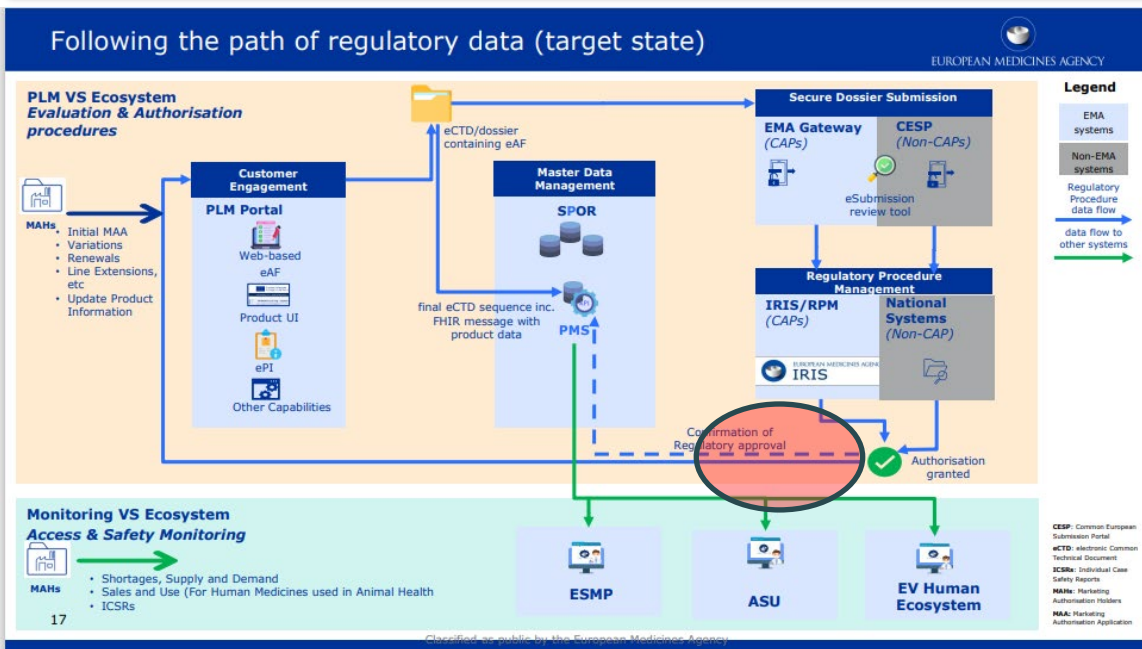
Following the path of regulatory data (target state)

EUROPEAN MEDICINES AGENCY

PLM VS Ecosystem
Evaluation & Authorisation procedures

MAHs
- Initial MAA
- Variations
- Renewals
- Line Extensions, etc
- Update Product Information

Customer Engagement
PLM Portal
Web-based eAF
Product UI
ePI
Other Capabilities

eCTD/dossier containing eAF

Master Data Management
SPOR
final eCTD sequence inc. FHIR message with product data
PMS

Secure Dossier Submission
EMA Gateway (CAPs)
CESP (Non-CAPs)
eSubmission review tool

Regulatory Procedure Management
IRIS/RPM (CAPs)
National Systems (Non-CAP)
EUROPEAN MEDICINES AGENCY IRIS

Confirmation of Regulatory approval
Authorisation granted

Legend
EMA systems
Non-EMA systems
Regulatory Procedure data flow
data flow to other systems

Monitoring VS Ecosystem
Access & Safety Monitoring
MAHs
- Shortages, Supply and Demand
- Sales and Use (For Human Medicines used in Animal Health
- ICSRs

ESMP
ASU
EV Human Ecosystem

CESP: Common European Submission Portal
eCTD: electronic Common Technical Document
ICSRs: Individual Case Safety Reports
MAHs: Marketing Authorisation Holders
MAA: Marketing Authorisation Application

17

Classified as public by the European Medicines Agency